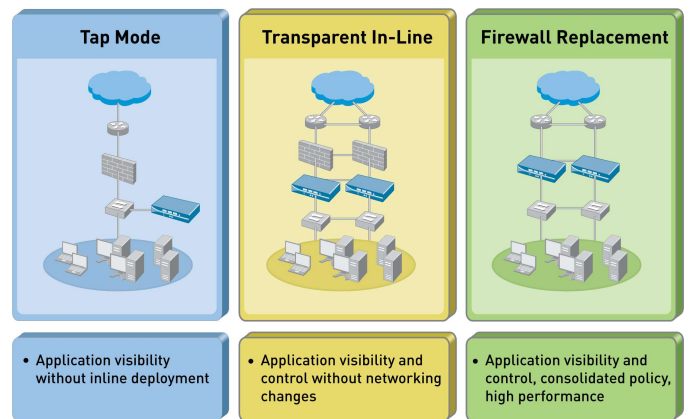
Tap Mode

Transparent In-Line

Firewall Replacement

• Application visibility without inline deployment

• Application visibility and control without networking changes

• Application visibility and control, consolidated policy, high performance